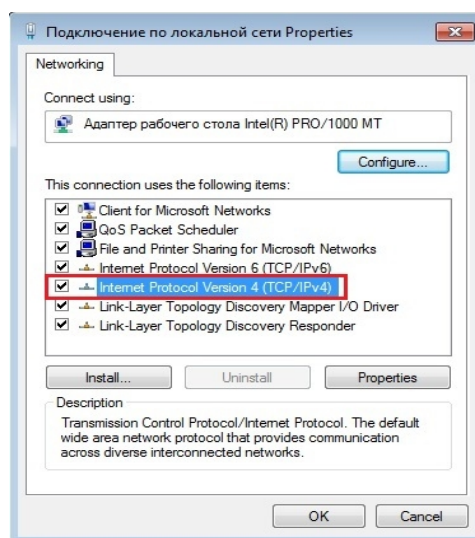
Подключение по локальной сети Properties

Networking

Connect using:

Адаптер рабочего стола Intel(R) PRO/1000 MT

Configure...

This connection uses the following items:

Client for Microsoft Networks
QoS Packet Scheduler
File and Printer Sharing for Microsoft Networks
Internet Protocol Version 6 (TCP/IPv6)
Internet Protocol Version 4 (TCP/IPv4)
Link-Layer Topology Discovery Mapper I/O Driver
Link-Layer Topology Discovery Responder

Install... Uninstall Properties

Description
Transmission Control Protocol/Internet Protocol. The default wide area network protocol that provides communication across diverse interconnected networks.

OK Cancel